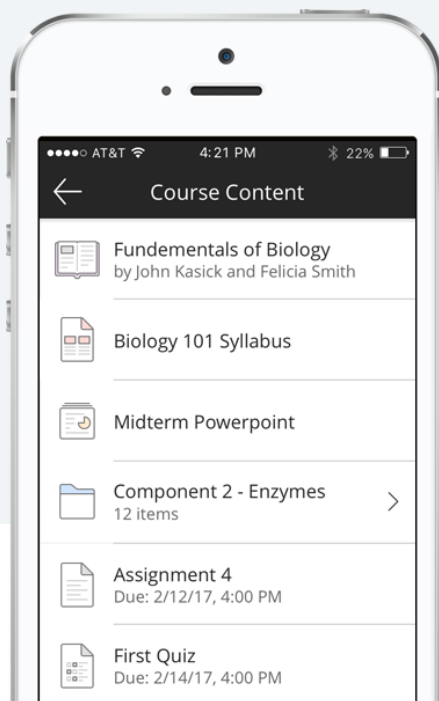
●●●●○ AT&T 4:21 PM 22%

Course Content

Fundementals of Biology
by John Kasick and Felicia Smith

Biology 101 Syllabus

Midterm Powerpoint

Component 2 - Enzymes
12 items

Assignment 4
Due: 2/12/17, 4:00 PM

First Quiz
Due: 2/14/17, 4:00 PM